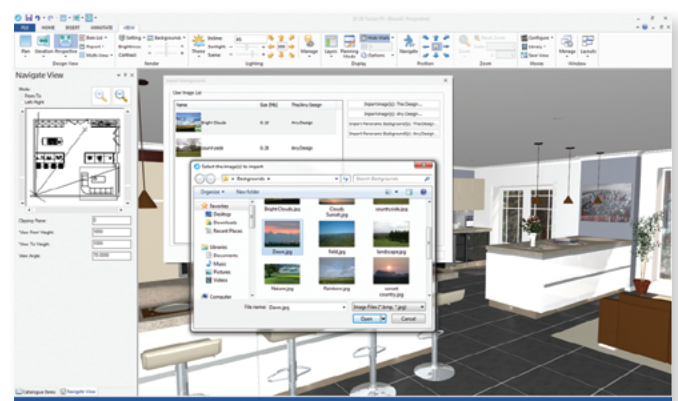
FILE HOME INSERT ANNOTATE VIEW

Plan Elevation Perspective
Design View
Render
Lighting
Manage
Layers
Planning Mode
Options
Display
Navigate
Position
Zoom
Configure
Library
Materials
Manage
Layouts
Window

Navigate View

Mode
From-To
Left: Right

Clipping Plane
View From Height
View To Height
View Angle

User Image List
Name
Size (KB)
Image/Design
Bright Clouds
Any Design

Import Image(s): This Design...
Import Image(s): Any Design...
Import Panoramic Background(s): This Design...
Import Panoramic Background(s): Any Design...

Select the image(s) to import
Backgrounds
Search Backgrounds
Organize
New folder
Favorites
Desktop
Downloads
Recent Places
Libraries
Documents
Music
Pictures
Videos
Computer
BrightClouds.jpg
Cloudy Sunset.jpg
countryside.jpg
Dawn.jpg
field.jpg
landscape.jpg
Nature.jpg
Rainbow.jpg
sunset country.jpg
File name: Dawn.jpg
Image Files (*.bmp; *.jpg)
Open
Cancel

Catalogue View
Navigate View